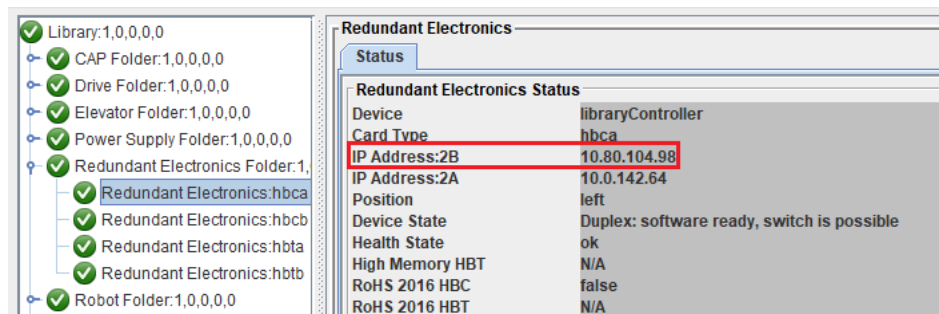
Library:1,0,0,0,0
CAP Folder:1,0,0,0,0
Drive Folder:1,0,0,0,0
Elevator Folder:1,0,0,0,0
Power Supply Folder:1,0,0,0,0
Redundant Electronics Folder:1,
Redundant Electronics:hbca
Redundant Electronics:hbcb
Redundant Electronics:hbta
Redundant Electronics:hbtb
Robot Folder:1,0,0,0,0

Redundant Electronics

Status

Redundant Electronics Status

| | |
|---|---|
| Device | libraryController |
| Card Type | hbca |
| IP Address:2B | 10.80.104.98 |
| IP Address:2A | 10.0.142.64 |
| Position | left |
| Device State | Duplex: software ready, switch is possible |
| Health State | ok |
| High Memory HBT | N/A |
| RoHS 2016 HBC | false |
| RoHS 2016 HBT | N/A |